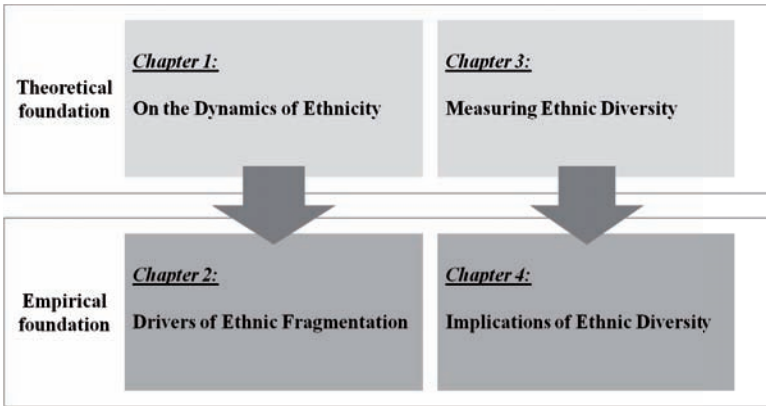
Theoretical foundation

Chapter 1:

On the Dynamics of Ethnicity

Chapter 3:

Measuring Ethnic Diversity

Empirical foundation

Chapter 2:

Drivers of Ethnic Fragmentation

Chapter 4:

Implications of Ethnic Diversity